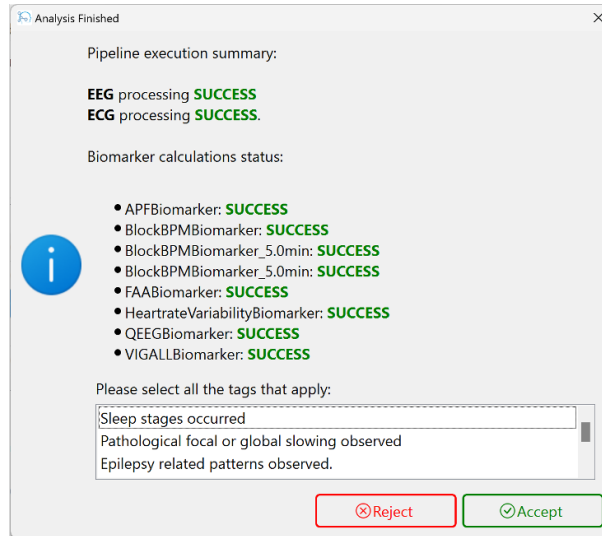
Analysis Finished

×

Pipeline execution summary:

EEG processing SUCCESS
ECG processing SUCCESS.

Biomarker calculations status:

- APFBiomarker: SUCCESS
- BlockBPMBiomarker: SUCCESS
- BlockBPMBiomarker_5.0min: SUCCESS
- BlockBPMBiomarker_5.0min: SUCCESS
- FAABiomarker: SUCCESS
- HeartrateVariabilityBiomarker: SUCCESS
- QEEGBiomarker: SUCCESS
- VIGALLBiomarker: SUCCESS

i

Please select all the tags that apply:

Sleep stages occurred
Pathological focal or global slowing observed
Epilepsy related patterns observed.

Reject

Accept